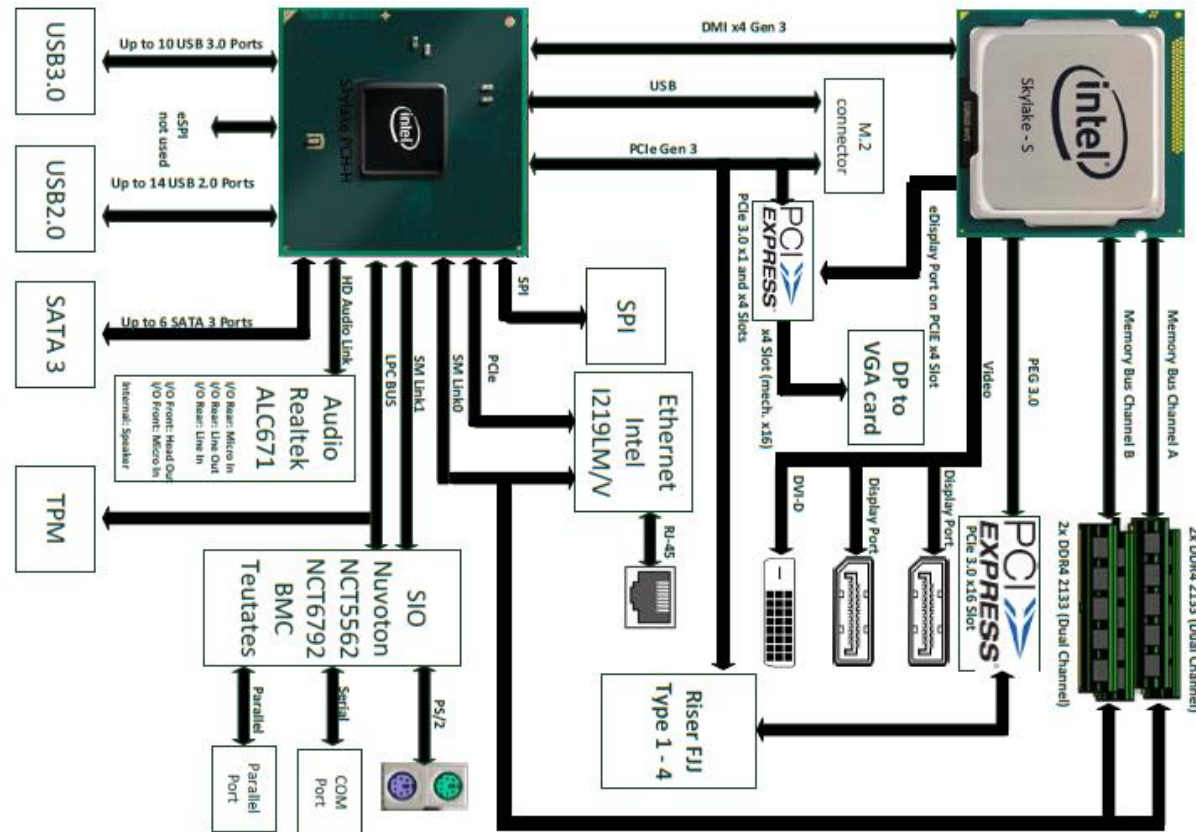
USB3.0

Up to 10 USB 3.0 Ports

eSPI not used

USB2.0

Up to 14 USB 2.0 Ports

SATA 3

Up to 6 SATA 3 Ports

TPM

Skylake PCH-H

intel

DMI x4 Gen 3

USB

PCIe Gen 3

M.2 connector

intel

Skylake - S

HD Audio Link

LPC BUS

SM Link1

SM Link0

PCIe

SPI

SPI

Audio Realtek ALC671

I/O Rear: Micro In
I/O Rear: Line Out
I/O Rear: Line In
I/O Front: Head Out
I/O Front: Micro In
Internal: Speaker

Ethernet Intel I219LM/V

RJ-45

SIO Nuvoton NCT5562 NCT6792 BMC Teutates

Parallel

Serial

PS/2

Parallel Port

COM Port

PCIe 3.0 x1 and x4 Slots

PCI EXPRESS

x4 Slot (mech. x16)

DP to VGA card

eDisplay Port on PCIE x4 Slot

Video

DVI-D

Display Port

Display Port

PEG 3.0

PCI EXPRESS

PCIe 3.0 x16 Slot

Memory Bus Channel B

Memory Bus Channel A

2x DDR4 2133 (Dual Channel)

2x DDR4 2133 (Dual Channel)

Riser FJJ Type 1 - 4